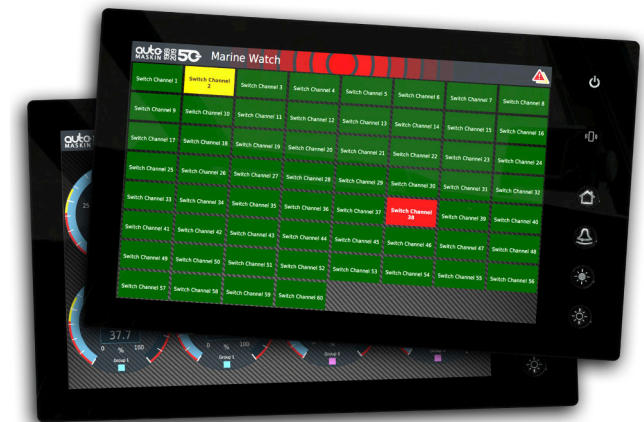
auto MASKIN 50 Marine Watch

| | | | | | | | |
|---|---|---|---|---|---|---|---|
| Switch Channel 1 | Switch Channel 2 | Switch Channel 3 | Switch Channel 4 | Switch Channel 5 | Switch Channel 6 | Switch Channel 7 | Switch Channel 8 |
| Switch Channel 9 | Switch Channel 10 | Switch Channel 11 | Switch Channel 12 | Switch Channel 13 | Switch Channel 14 | Switch Channel 15 | Switch Channel 16 |
| Switch Channel 17 | Switch Channel 18 | Switch Channel 19 | Switch Channel 20 | Switch Channel 21 | Switch Channel 22 | Switch Channel 23 | Switch Channel 24 |
| Switch Channel 25 | Switch Channel 26 | Switch Channel 27 | Switch Channel 28 | Switch Channel 29 | Switch Channel 30 | Switch Channel 31 | Switch Channel 32 |
| Switch Channel 33 | Switch Channel 34 | Switch Channel 35 | Switch Channel 36 | Switch Channel 37 | Switch Channel 38 | Switch Channel 39 | Switch Channel 40 |
| Switch Channel 41 | Switch Channel 42 | Switch Channel 43 | Switch Channel 44 | Switch Channel 45 | Switch Channel 46 | Switch Channel 47 | Switch Channel 48 |
| Switch Channel 49 | Switch Channel 50 | Switch Channel 51 | Switch Channel 52 | Switch Channel 53 | Switch Channel 54 | Switch Channel 55 | Switch Channel 56 |
| Switch Channel 57 | Switch Channel 58 | Switch Channel 59 | Switch Channel 60 | | | | |

auto MASKIN
25
37.7
0 % 100
Group 1
0 % 100
Group 1
Group 2
Group 3